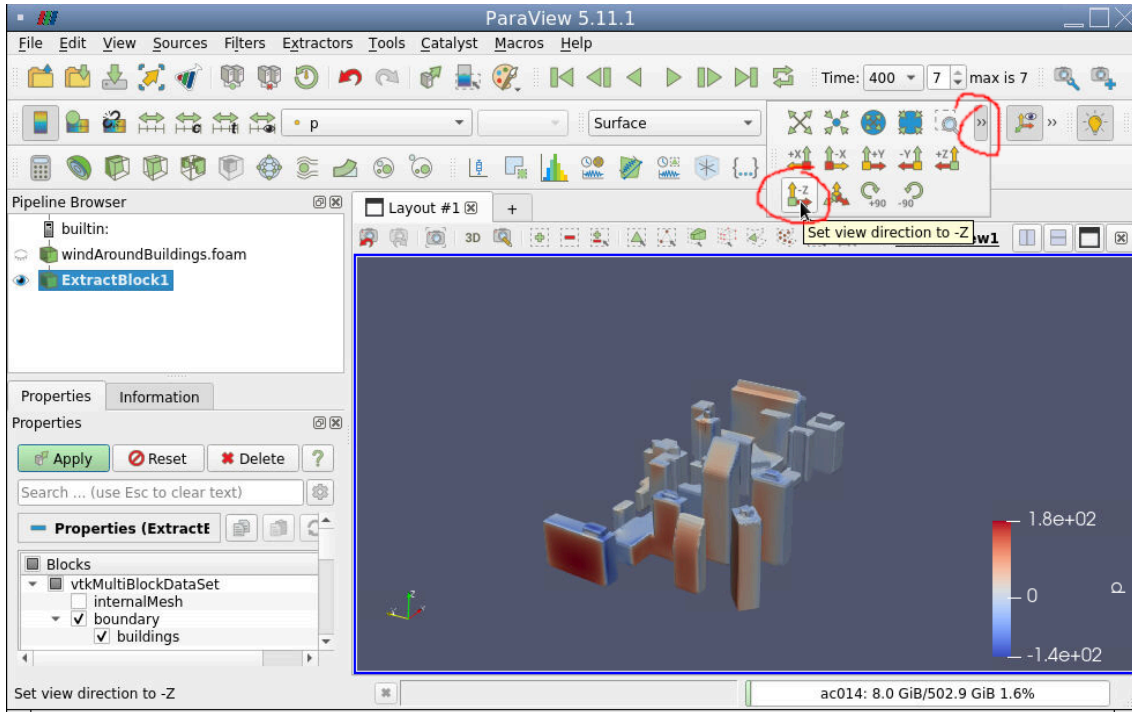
ParaView 5.11.1

File Edit View Sources Filters Extractors Tools Catalyst Macros Help

Time: 400 7 max is 7

p

Surface

»

»

+X -X +Y -Y +Z

-Z +90 -90

Set view direction to -Z

Pipeline Browser

builtin:

windAroundBuildings.foam

ExtractBlock1

Layout #1 +

3D

ew1

Properties Information

Properties

Apply Reset Delete ?

Search ... (use Esc to clear text)

Properties (ExtractE

Blocks

vtkMultiBlockDataSet

internalMesh

boundary

buildings

1.8e+02

0

-1.4e+02

p

Set view direction to -Z

ac014: 8.0 GiB/502.9 GiB 1.6%